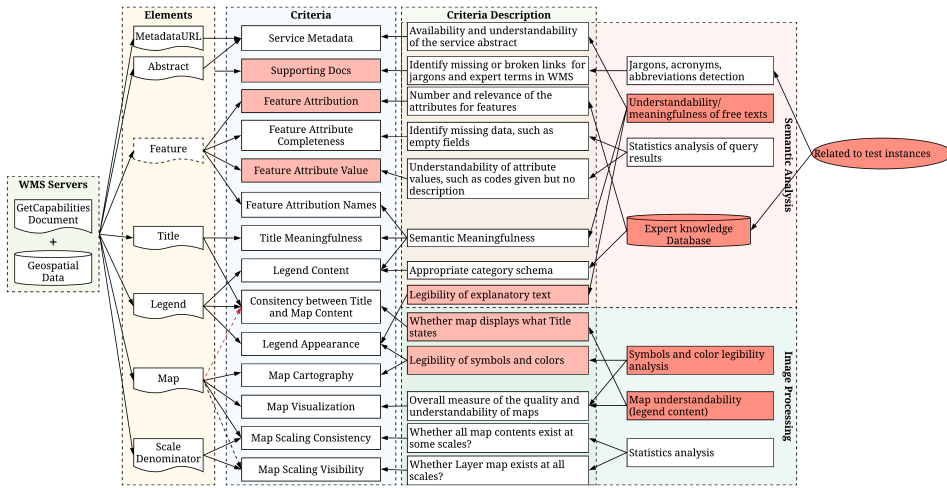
WMS Servers

GetCapabilities Document

+

Geospatial Data

Elements

MetadataURL

Abstract

Feature

Title

Legend

Map

Scale Denominator

Criteria

Service Metadata

Supporting Docs

Feature Attribution

Feature Attribute Completeness

Feature Attribute Value

Feature Attribution Names

Title Meaningfulness

Legend Content

Consitency between Title and Map Content

Legend Appearance

Map Cartography

Map Visualization

Map Scaling Consistency

Map Scaling Visibility

Criteria Description

Availability and understandability of the service abstract

Identify missing or broken links for jargons and expert terms in WMS

Number and relevance of the attributes for features

Identify missing data, such as empty fields

Understandability of attribute values, such as codes given but no description

Semantic Meaningfulness

Appropriate category schema

Legibility of explanatory text

Whether map displays what Title states

Legibility of symbols and colors

Overall measure of the quality and understandability of maps

Whether all map contents exist at some scales?

Whether Layer map exists at all scales?

Jargons, acronyms, abbreviations detection

Understandability/ meaningfulness of free texts

Statistics analysis of query results

Expert knowledge Database

Semantic Analysis

Related to test instances

Symbols and color legibility analysis

Map understandability (legend content)

Statistics analysis

Image Processing